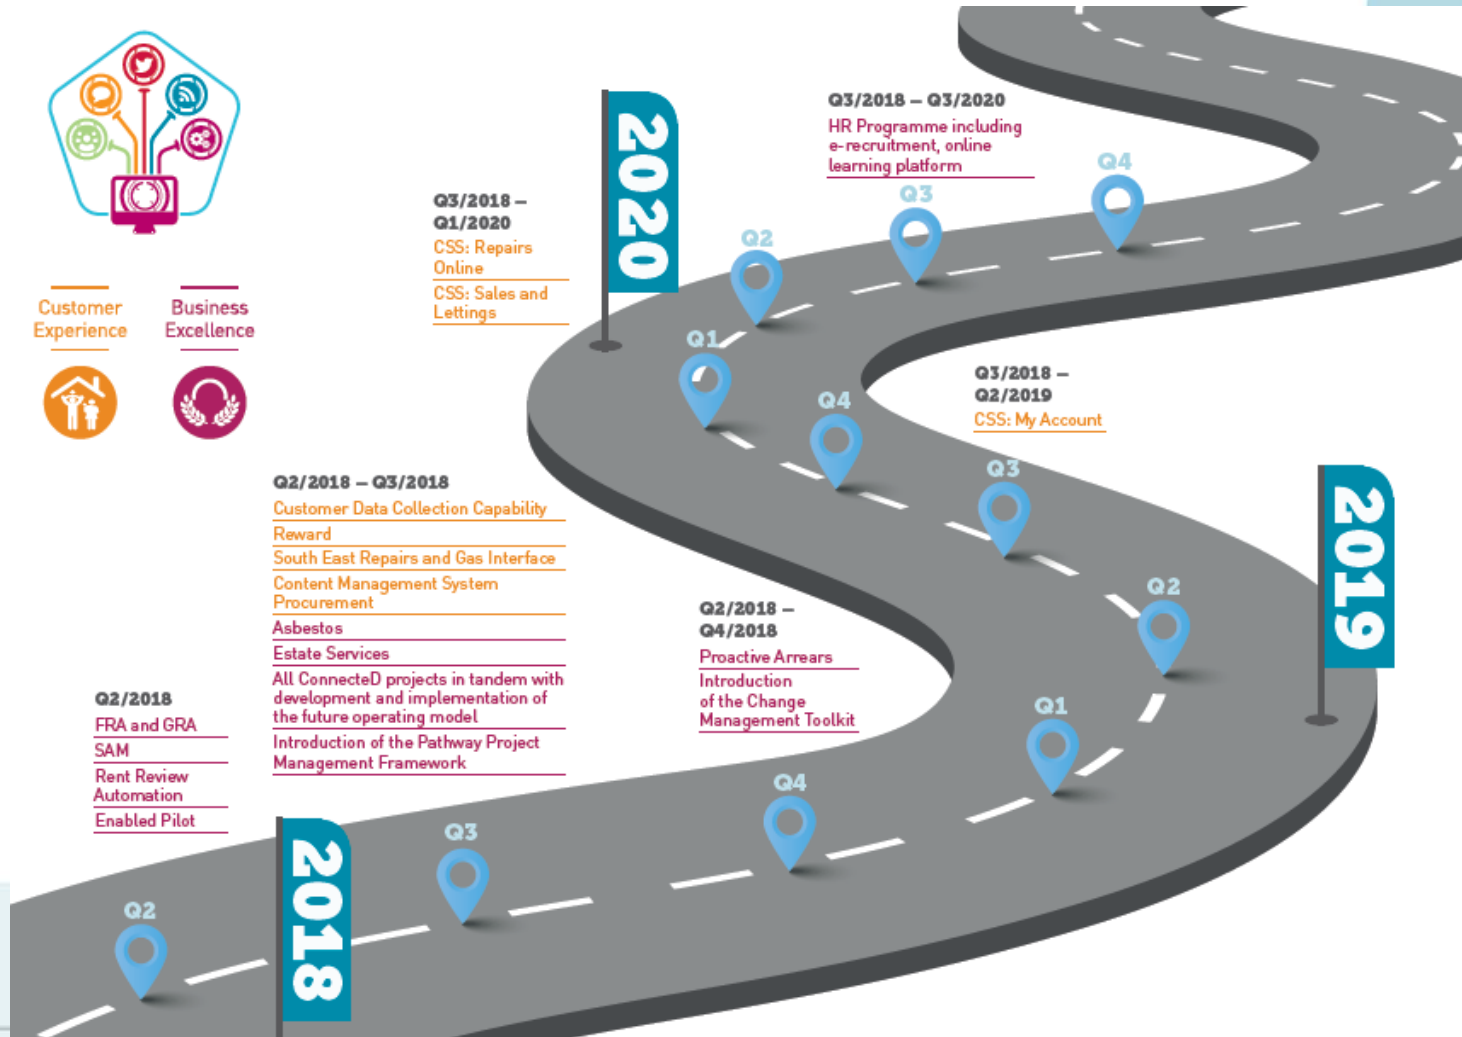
Customer Experience

Business Excellence

Q3/2018 – Q3/2020
HR Programme including e-recruitment, online learning platform

Q3/2018 – Q1/2020
CSS: Repairs Online
CSS: Sales and Lettings

2020

Q4
Q3
Q2
Q1
Q4

Q3/2018 – Q2/2019
CSS: My Account

Q3

Q2/2018 – Q3/2018
Customer Data Collection Capability
Reward
South East Repairs and Gas Interface
Content Management System Procurement
Asbestos
Estate Services
All ConnecteD projects in tandem with development and implementation of the future operating model
Introduction of the Pathway Project Management Framework

2019

Q2

Q2/2018 – Q4/2018
Proactive Arrears
Introduction of the Change Management Toolkit

Q1

Q2/2018
FRA and GRA
SAM
Rent Review Automation
Enabled Pilot

Q4
Q3
Q2

2018